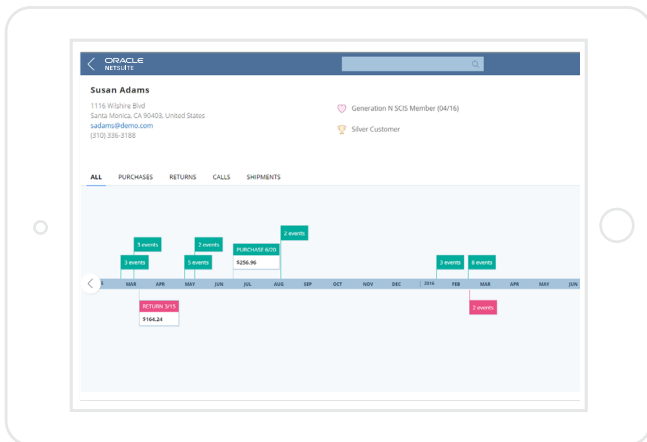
ORACLE NETSUITE

Susan Adams

1116 Wilshire Blvd
Santa Monica, CA 90403, United States
sadams@demo.com
(310) 336-3188

Generation N SCIS Member (04/16)

Silver Customer

ALL PURCHASES RETURNS CALLS SHIPMENTS

5 events
3 events
2 events
5 events
PURCHASE 6/20
$256.96
2 events
3 events
6 events

MAR APR MAY JUN JUL AUG SEP OCT NOV DEC 2016 FEB MAR APR MAY JUN

RETURN 3/15
$164.24
2 events